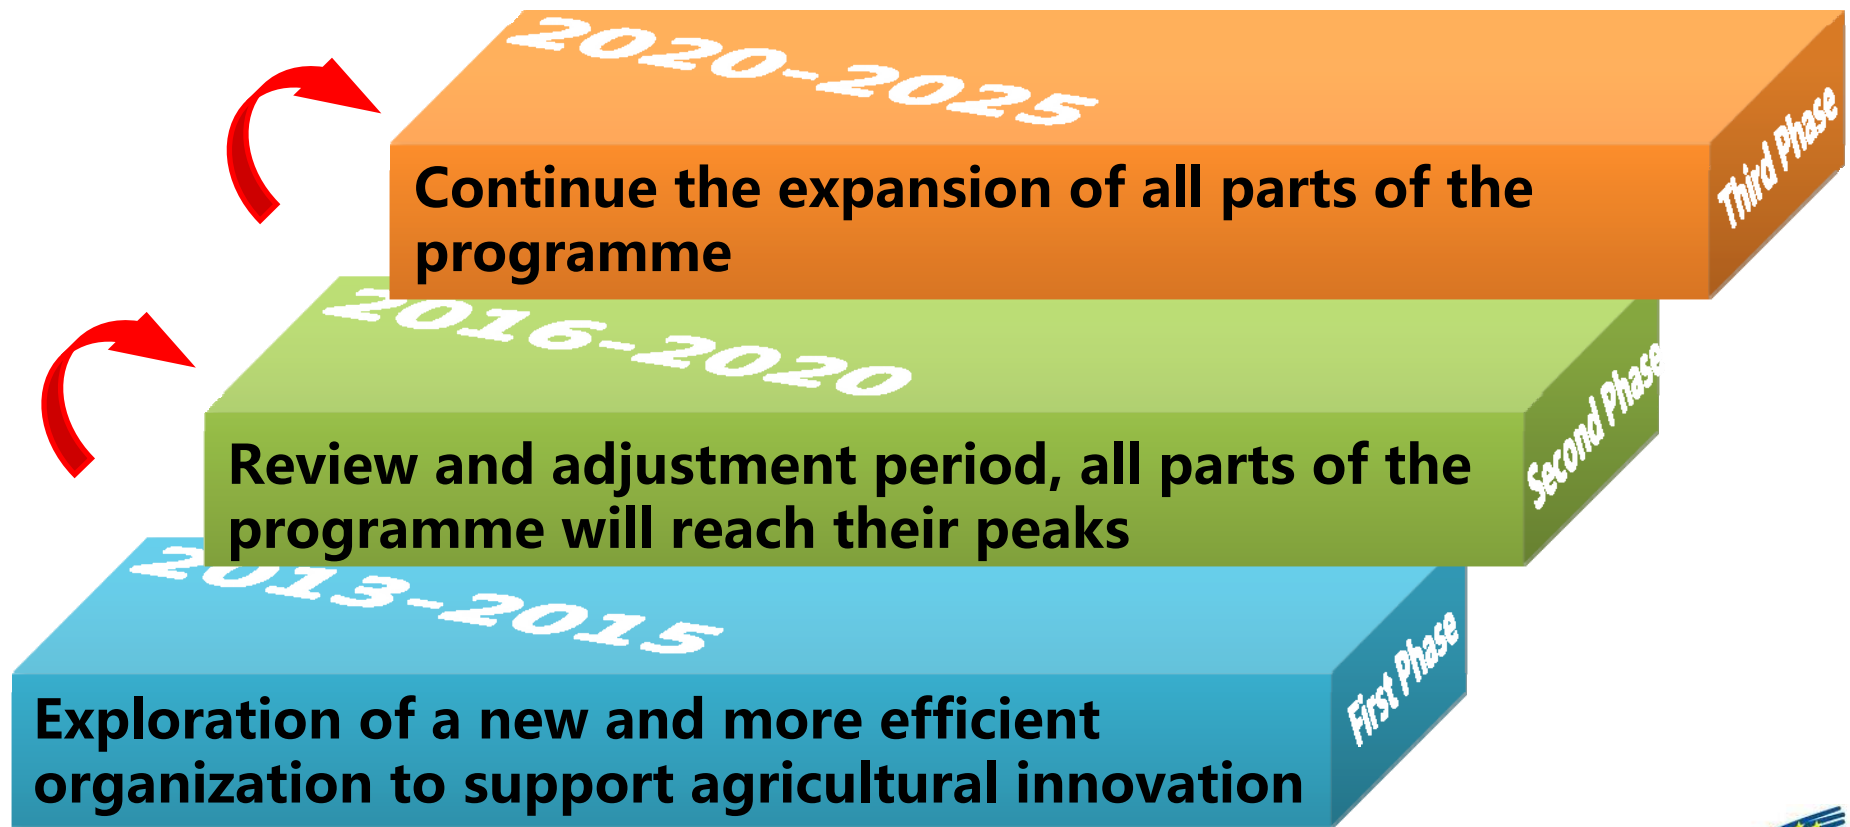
2020-2025

Continue the expansion of all parts of the programme

Third Phase

2016-2020

Review and adjustment period, all parts of the programme will reach their peaks

Second Phase

2013-2015

Exploration of a new and more efficient organization to support agricultural innovation

First Phase